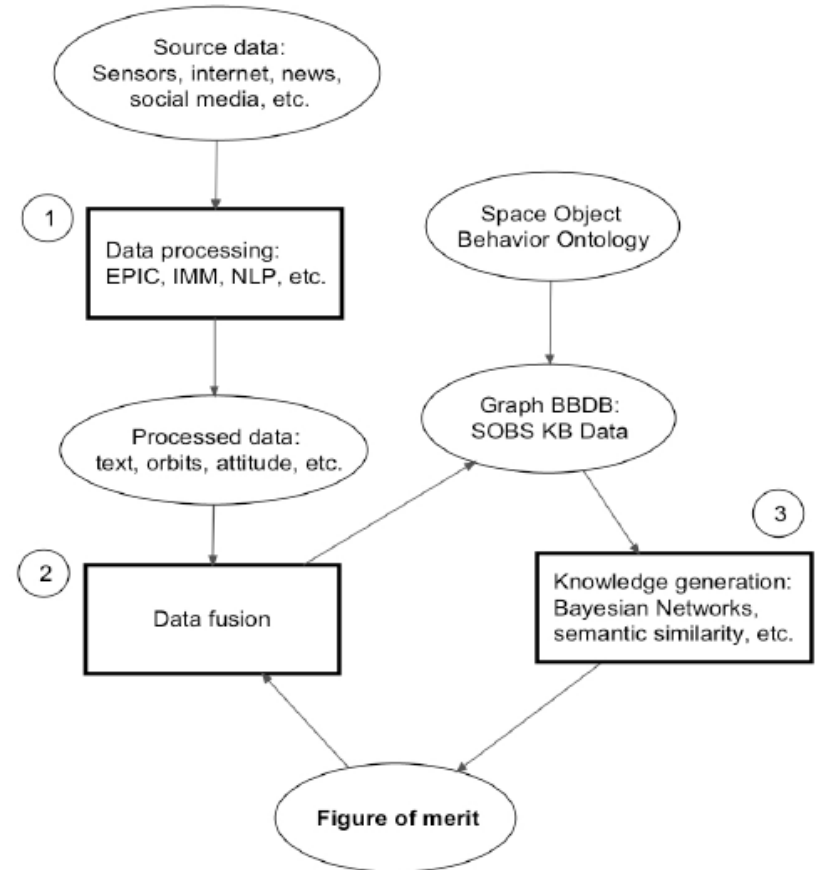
Source data:
Sensors, internet, news, social media, etc.

1

Data processing:
EPIC, IMM, NLP, etc.

Space Object
Behavior Ontology

Processed data:
text, orbits, attitude, etc.

Graph BBDB:
SOBS KB Data

3

2

Data fusion

Knowledge generation:
Bayesian Networks, semantic similarity, etc.

Figure of merit